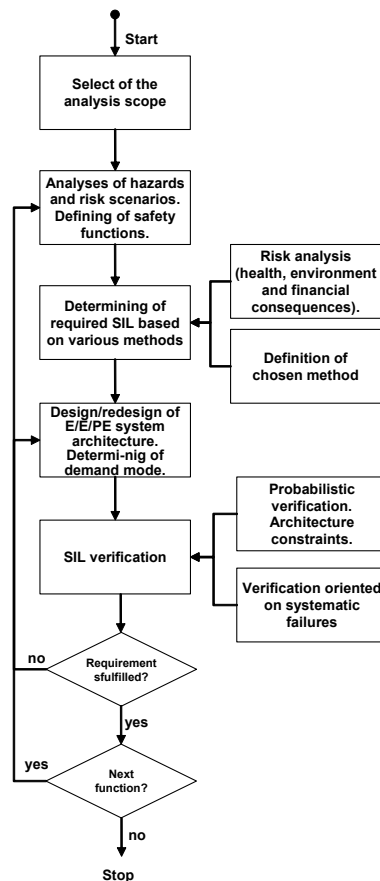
Start

Select of the analysis scope

Analyses of hazards and risk scenarios. Defining of safety functions.

Determining of required SIL based on various methods

Risk analysis (health, environment and financial consequences).

Definition of chosen method

Design/redesign of E/E/PE system architecture. Determi-nig of demand mode.

SIL verification

Probabilistic verification. Architecture constraints.

Verification oriented on systematic failures

no

Requirement sfulfilled?

yes

yes

Next function?

no

Stop